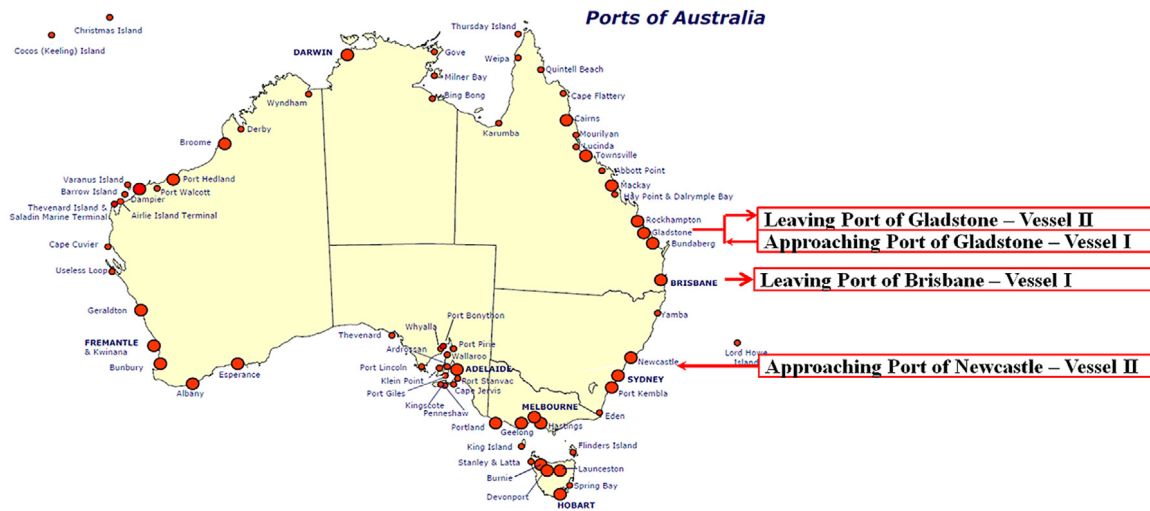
Ports of Australia

Christmas Island
Cocos (Keeling) Island
DARWIN
Gove
Thursday Island
Weipa
Quintell Beach
Milner Bay
Bing Bong
Cape Flattery
Wyndham
Karumba
Cairns
Mourilyan
Lucinda
Townsville
Derby
Broome
Abbott Point
Mackay
Hay Point & Dalrymple Bay
Port Hedland
Varanus Island
Barrow Island
Port Walcott
Dampier
Thevenard Island & Saladin Marine Terminal
Airlie Island Terminal
Rockhampton
Gladstone
Bundaberg
Cape Cuvier
Useless Loop
BRISBANE
Geraldton
Yamba
FREMANTLE & Kwinana
Port Bonython
Whyalla
Thevenard
Port Pirie
Ardrossan
Wallaroo
ADELAIDE
Port Lincoln
Klein Point
Port Stanvac
Port Giles
Cape Jervis
Kingscote
Penneshaw
Bunbury
Esperance
Albany
Newcastle
Lord Howe Island
SYDNEY
Port Kembla
Eden
MELBOURNE
Geelong
Hastings
Portland
King Island
Flinders Island
Stanley & Latta
Launceston
Burnie
Spring Bay
Devonport
HOBART

Leaving Port of Gladstone – Vessel II
Approaching Port of Gladstone – Vessel I
Leaving Port of Brisbane – Vessel I
Approaching Port of Newcastle – Vessel II